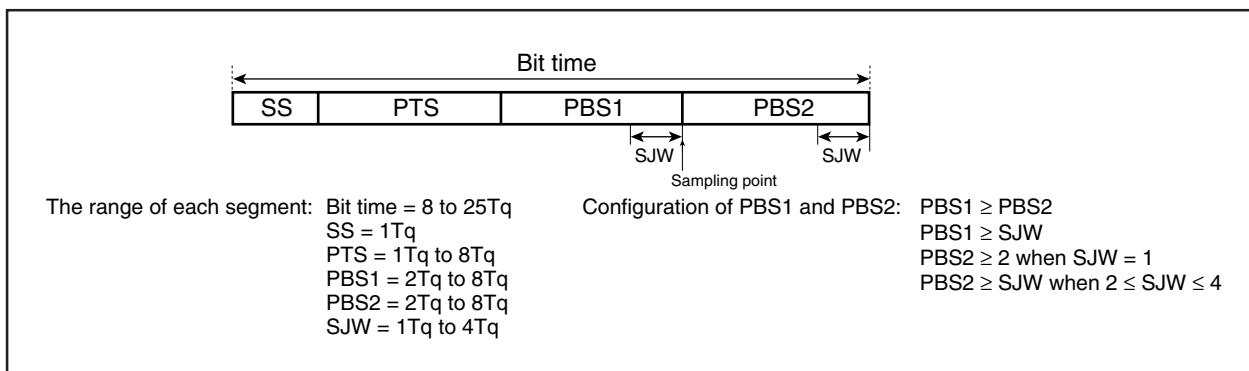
Bit time

| SS | PTS | PBS1 | PBS2 |
|---|---|---|---|

SJW
Sampling point
SJW

The range of each segment: Bit time = 8 to 25Tq
SS = 1Tq
PTS = 1Tq to 8Tq
PBS1 = 2Tq to 8Tq
PBS2 = 2Tq to 8Tq
SJW = 1Tq to 4Tq

Configuration of PBS1 and PBS2: PBS1 $\geq$ PBS2
PBS1 $\geq$ SJW
PBS2 $\geq$ 2 when SJW = 1
PBS2 $\geq$ SJW when 2 $\leq$ SJW $\leq$ 4